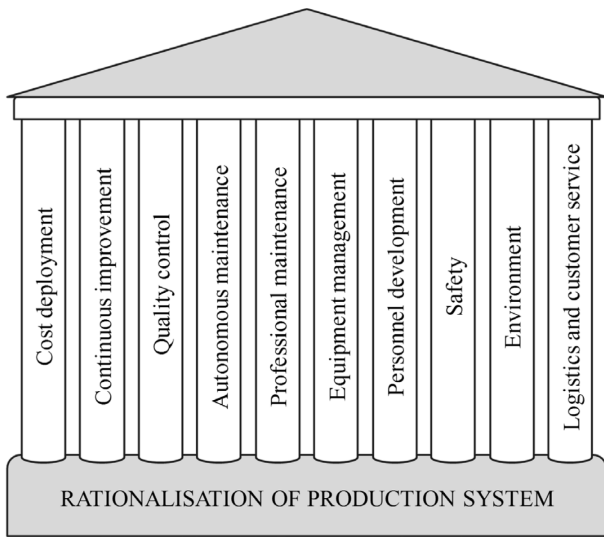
Cost deployment

Continuous improvement

Quality control

Autonomous maintenance

Professional maintenance

Equipment management

Personnel development

Safety

Environment

Logistics and customer service

RATIONALISATION OF PRODUCTION SYSTEM